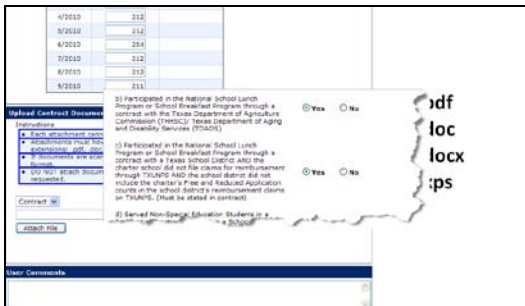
| | |
|---|---|
| 4/2010 | 212 |
| 5/2010 | 212 |
| 6/2010 | 254 |
| 7/2010 | 212 |
| 8/2010 | 213 |
| 9/2010 | 211 |

Upload Contract Docume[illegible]

Instructions

- Each attachment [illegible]
- Attachments must hav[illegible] extensions: .pdf, .doc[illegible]
- If documents are scan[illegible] format.
- DO NOT attach docum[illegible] requested.

Contract

Attach File

User Comments

b) Participated in the National School Lunch Program or School Breakfast Program through a contract with the Texas Department of Agriculture Commission (TMBSC)/ Texas Department of Aging and Disability Services (TDADS) Yes No

c) Participated in the National School Lunch Program or School Breakfast Program through a contract with a Texas School District AND the charter school did not file claims for reimbursement through TXUNPS AND the school district did not include the charter's Free and Reduced Application counts in the school district's reimbursement claims on TXUNPS. (Must be stated in contract) Yes No

d) Served Non-Special Education Students in a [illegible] School

.pdf
.doc
.docx
.eps